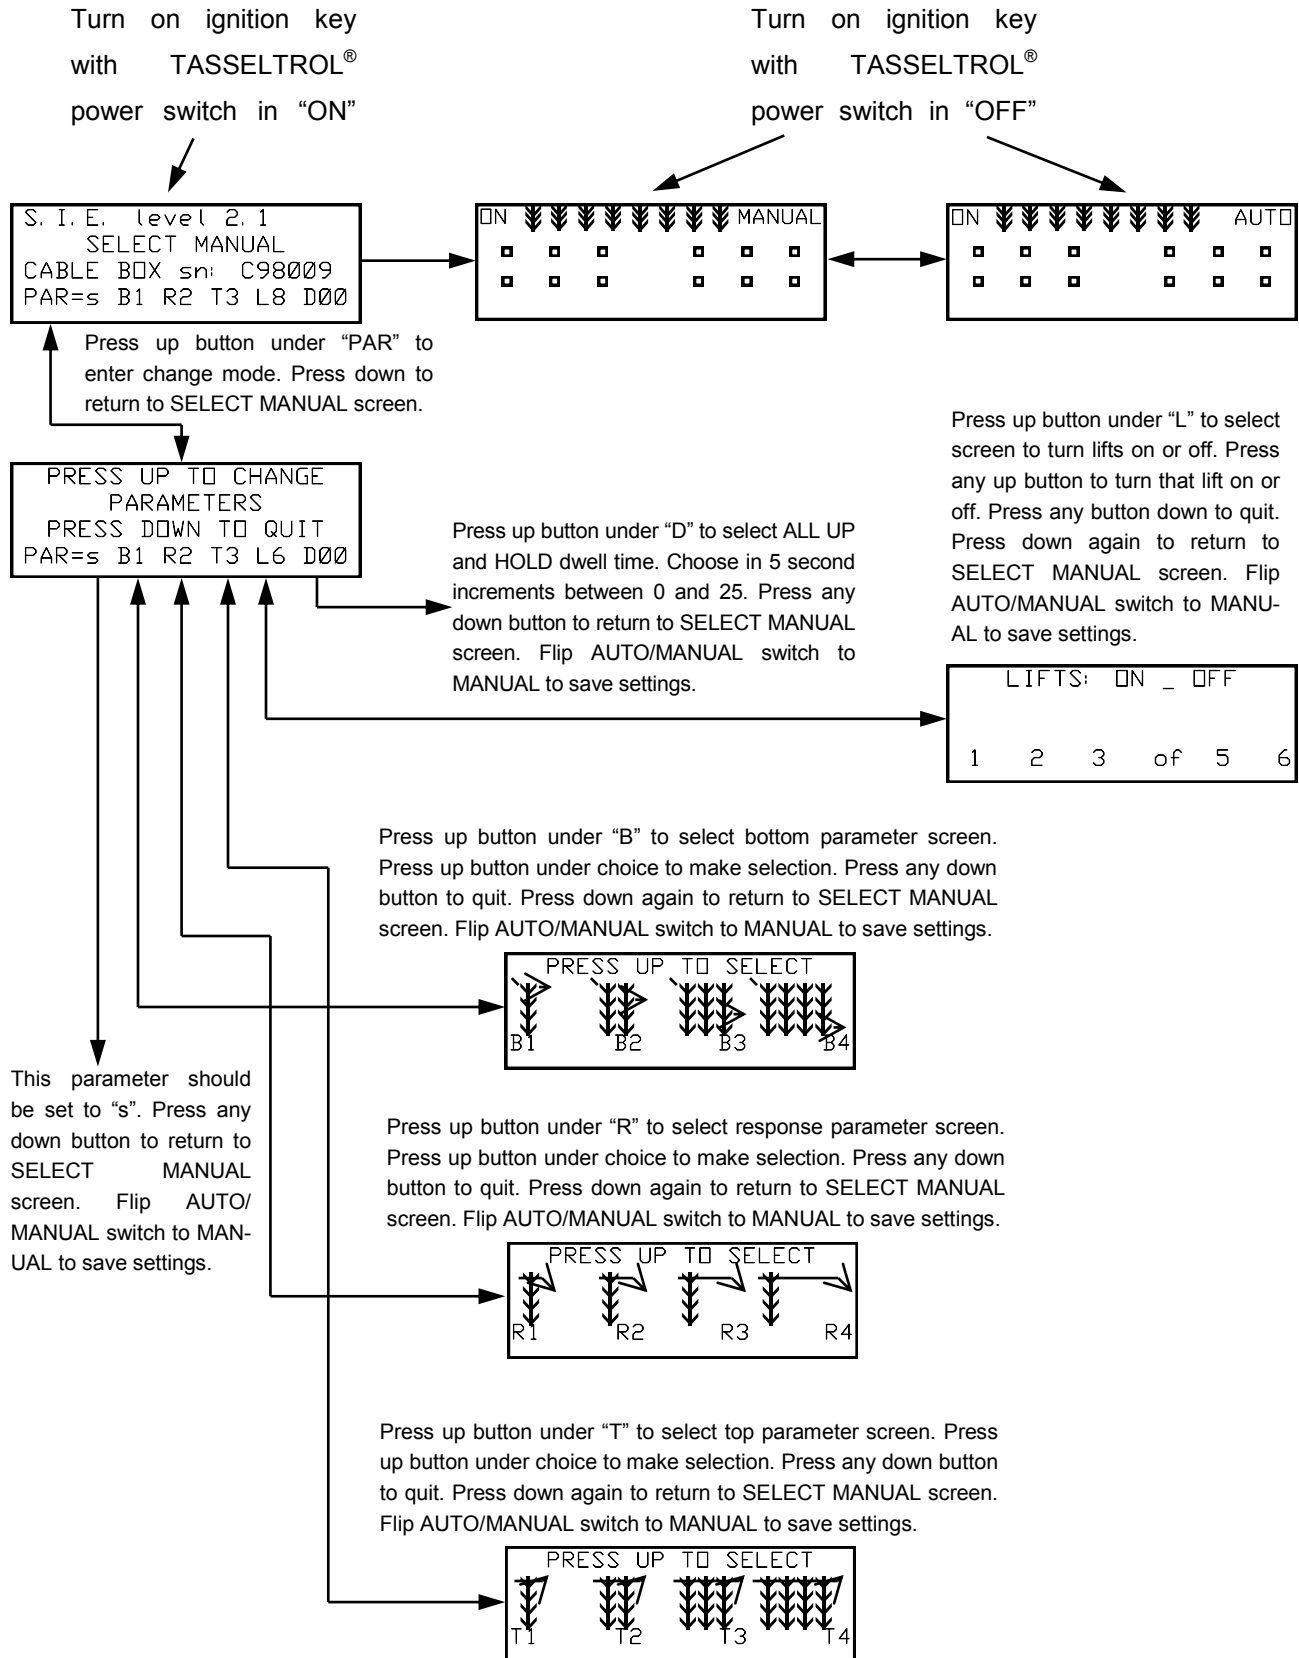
Turn on ignition key with TASSELTROL® power switch in “ON”

Turn on ignition key with TASSELTROL® power switch in “OFF”

S. I. E. level 2. 1
SELECT MANUAL
CABLE BOX sn: C98009
PAR=s B1 R2 T3 L8 D00

ON MANUAL

ON AUTO

Press up button under “PAR” to enter change mode. Press down to return to SELECT MANUAL screen.

Press up button under “L” to select screen to turn lifts on or off. Press any up button to turn that lift on or off. Press any button down to quit. Press down again to return to SELECT MANUAL screen. Flip AUTO/MANUAL switch to MANUAL to save settings.

PRESS UP TO CHANGE
PARAMETERS
PRESS DOWN TO QUIT
PAR=s B1 R2 T3 L6 D00

Press up button under “D” to select ALL UP and HOLD dwell time. Choose in 5 second increments between 0 and 25. Press any down button to return to SELECT MANUAL screen. Flip AUTO/MANUAL switch to MANUAL to save settings.

LIFTS: ON _ OFF
1 2 3 of 5 6

Press up button under “B” to select bottom parameter screen. Press up button under choice to make selection. Press any down button to quit. Press down again to return to SELECT MANUAL screen. Flip AUTO/MANUAL switch to MANUAL to save settings.

PRESS UP TO SELECT
B1 B2 B3 B4

This parameter should be set to “s”. Press any down button to return to SELECT MANUAL screen. Flip AUTO/ MANUAL switch to MANUAL to save settings.

Press up button under “R” to select response parameter screen. Press up button under choice to make selection. Press any down button to quit. Press down again to return to SELECT MANUAL screen. Flip AUTO/MANUAL switch to MANUAL to save settings.

PRESS UP TO SELECT
R1 R2 R3 R4

Press up button under “T” to select top parameter screen. Press up button under choice to make selection. Press any down button to quit. Press down again to return to SELECT MANUAL screen. Flip AUTO/MANUAL switch to MANUAL to save settings.

PRESS UP TO SELECT
T1 T2 T3 T4